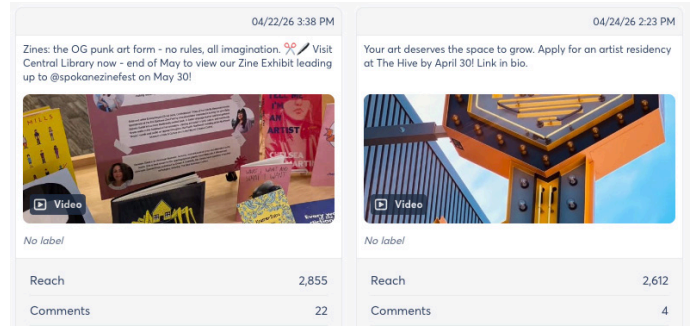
04/22/26 3:38 PM

Zines: the OG punk art form - no rules, all imagination. ✂️🖊️ Visit Central Library now - end of May to view our Zine Exhibit leading up to @spokanezinefest on May 30!

Video

No label

Reach 2,855

Comments 22

04/24/26 2:23 PM

Your art deserves the space to grow. Apply for an artist residency at The Hive by April 30! Link in bio.

Video

No label

Reach 2,612

Comments 4